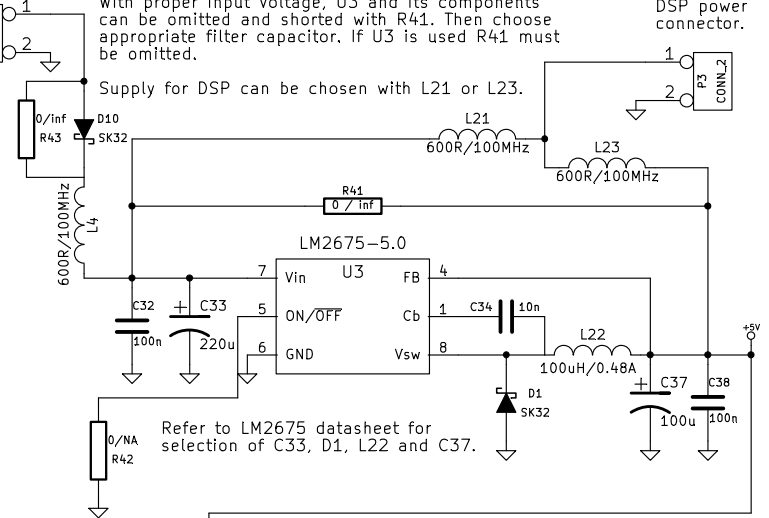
1

2

with proper input voltage, U3 and its components can be omitted and shorted with R41. Then choose appropriate filter capacitor. If U3 is used R41 must be omitted.

Supply for DSP can be chosen with L21 or L23.

DSP power connector.

1
2
P3
CONN_2

0/inf
R43

D10
SK32

L21
600R/100MHz

L23
600R/100MHz

R41
0 / inf

600R/100MHz
L4

LM2675-5.0
U3
7 Vin
FB 4
5 ON/$\overline{OFF}$
Cb 1
6 GND
Vsw 8

C32
100n

C33
220u

C34 10n

L22
100uH/0.48A

+5V

C37
100u

C38
100n

D1
SK32

0/NA
R42

Refer to LM2675 datasheet for selection of C33, D1, L22 and C37.